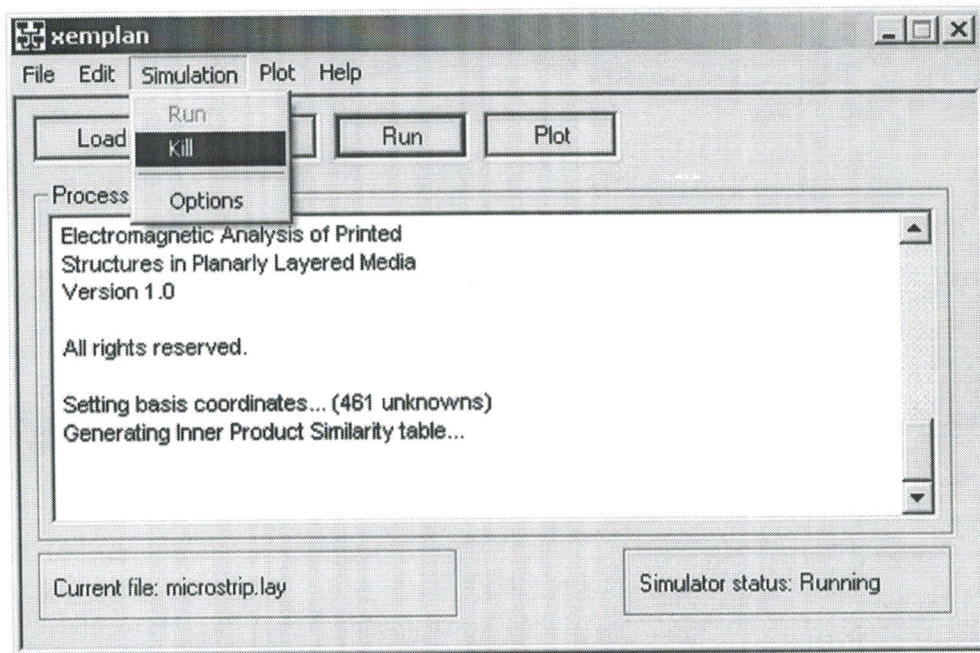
xemplan

File Edit Simulation Plot Help

Run
Kill
Options

Load

Run

Plot

Process

Electromagnetic Analysis of Printed Structures in Planarly Layered Media
Version 1.0

All rights reserved.

Setting basis coordinates... (461 unknowns)
Generating Inner Product Similarity table...

Current file: microstrip.lay

Simulator status: Running